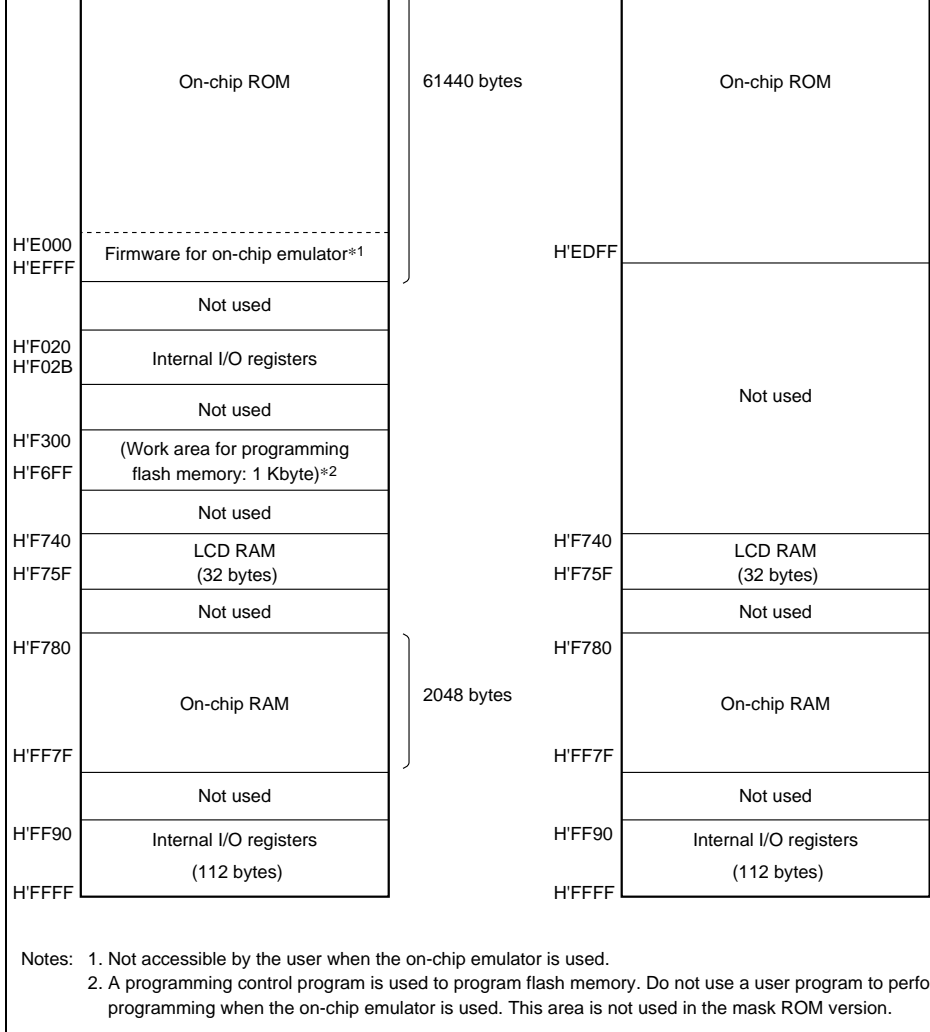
On-chip ROM

61440 bytes

On-chip ROM

H'E000
H'EFFF

Firmware for on-chip emulator*1

H'EDFF

Not used

H'F020
H'F02B

Internal I/O registers

Not used

Not used

H'F300
H'F6FF

(Work area for programming flash memory: 1 Kbyte)*2

Not used

H'F740
H'F75F

LCD RAM
(32 bytes)

H'F740
H'F75F

LCD RAM
(32 bytes)

Not used

Not used

H'F780

On-chip RAM

2048 bytes

H'F780

On-chip RAM

H'FF7F

H'FF7F

Not used

Not used

H'FF90

Internal I/O registers
(112 bytes)

H'FF90

Internal I/O registers
(112 bytes)

H'FFFF

H'FFFF

Notes: 1. Not accessible by the user when the on-chip emulator is used.
2. A programming control program is used to program flash memory. Do not use a user program to perfo programming when the on-chip emulator is used. This area is not used in the mask ROM version.